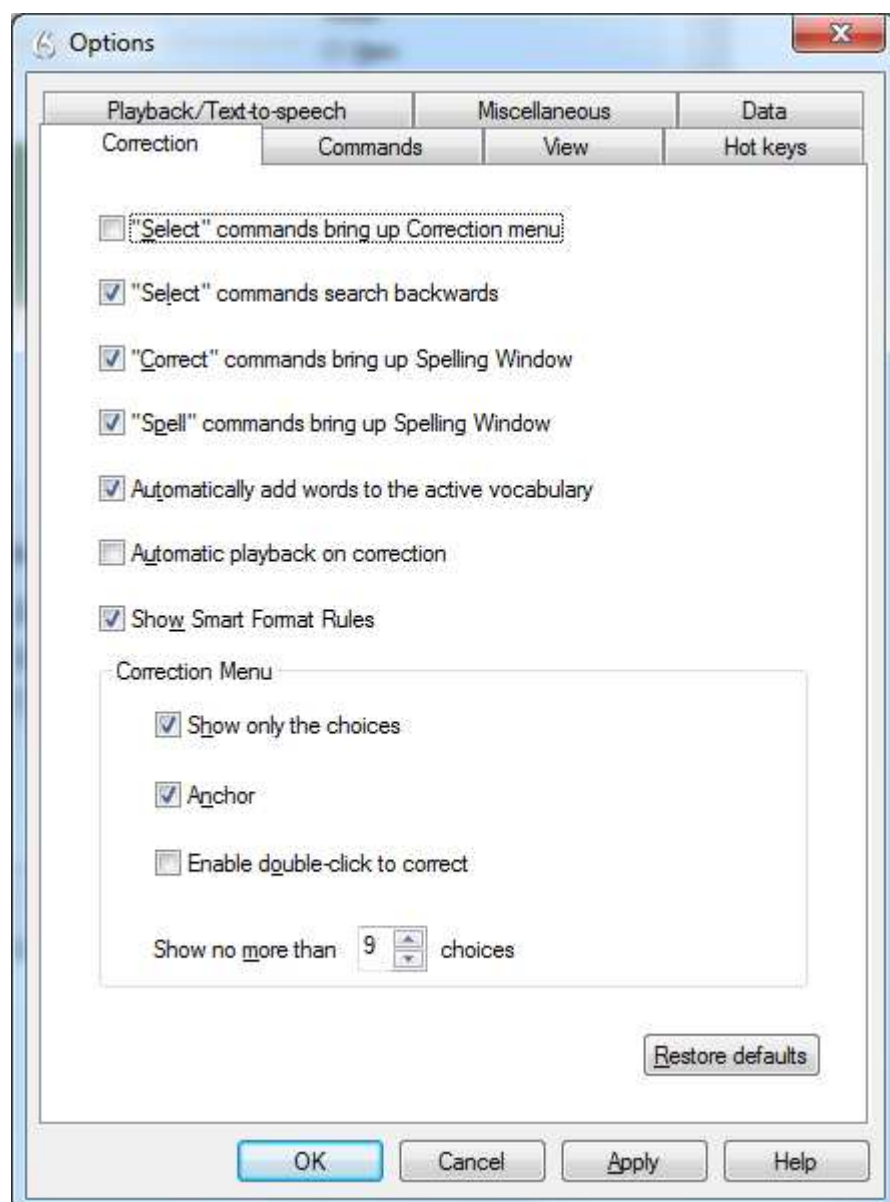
Options

Playback/Text-to-speech
Miscellaneous
Data
Correction
Commands
View
Hot keys

"Select" commands bring up Correction menu

"Select" commands search backwards

"Correct" commands bring up Spelling Window

"Spell" commands bring up Spelling Window

Automatically add words to the active vocabulary

Automatic playback on correction

Show Smart Format Rules

Correction Menu

Show only the choices

Anchor

Enable double-click to correct

Show no more than 9 choices

Restore defaults

OK
Cancel
Apply
Help